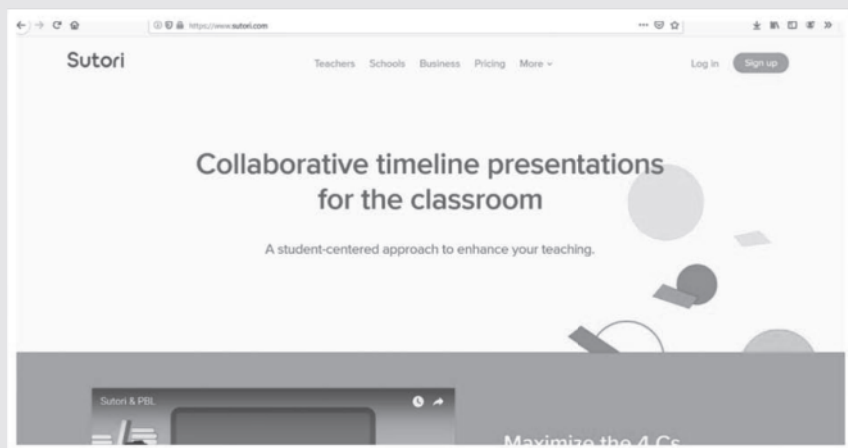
https://www.sutori.com

Sutori

Teachers Schools Business Pricing More

Log in Sign up

Collaborative timeline presentations for the classroom

A student-centered approach to enhance your teaching.

Sutori & PBL

Maximize the 4 Cs